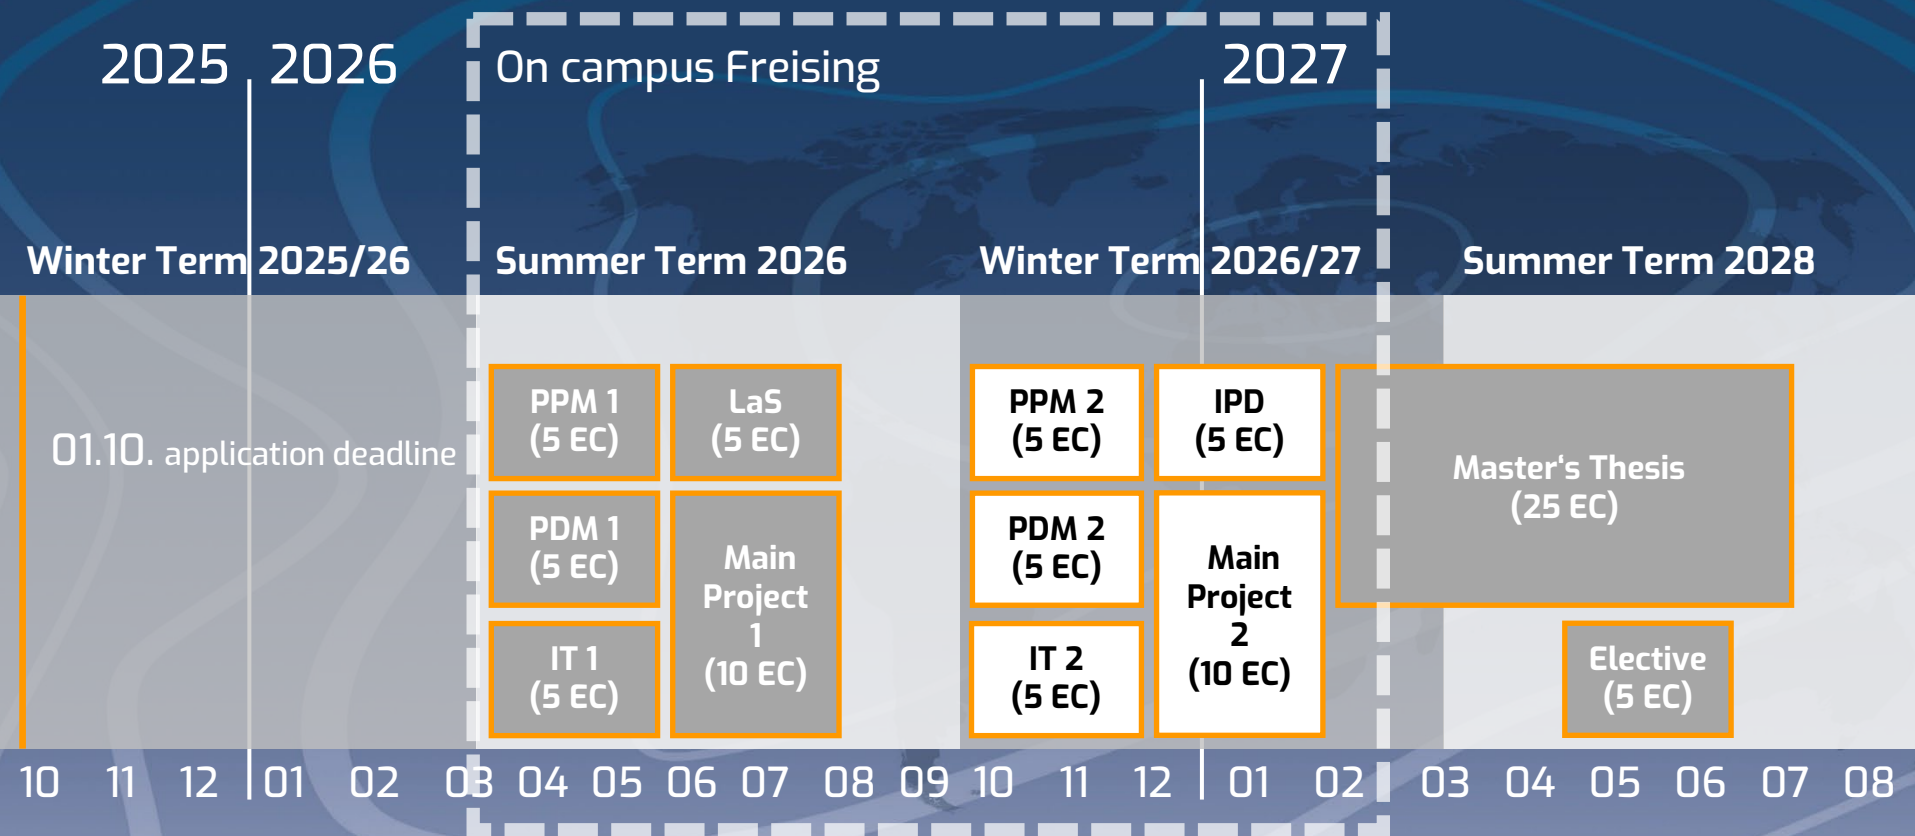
2025 2026

On campus Freising

2027

Winter Term 2025/26

Summer Term 2026

Winter Term 2026/27

Summer Term 2028

01.10. application deadline

PPM 1 (5 EC)

LaS (5 EC)

PDM 1 (5 EC)

Main Project 1 (10 EC)

IT 1 (5 EC)

PPM 2 (5 EC)

IPD (5 EC)

PDM 2 (5 EC)

Main Project 2 (10 EC)

IT 2 (5 EC)

Master's Thesis (25 EC)

Elective (5 EC)

10 11 12 01 02 03 04 05 06 07 08 09 10 11 12 01 02 03 04 05 06 07 08